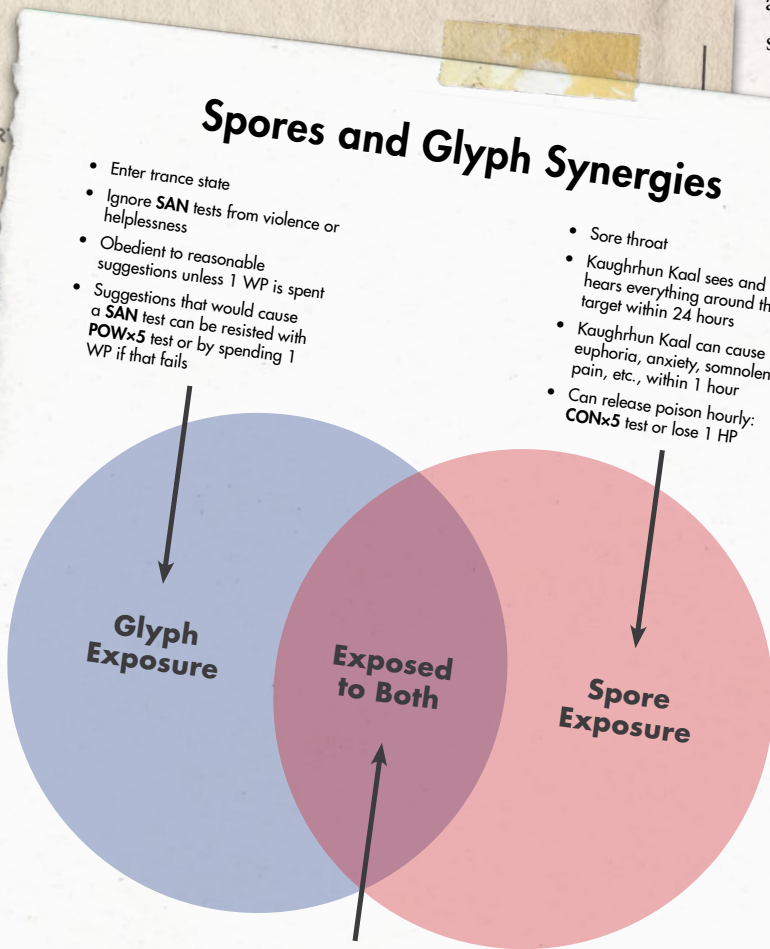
Spores and Glyph Synergies

- Enter trance state
- Ignore **SAN** tests from violence or helplessness
- Obedient to reasonable suggestions unless 1 WP is spent
- Suggestions that would cause a **SAN** test can be resisted with **POW×5** test or by spending 1 WP if that fails

- Sore throat
- Kaughrhun Kaal sees and hears everything around th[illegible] target within 24 hours
- Kaughrhun Kaal can cause euphoria, anxiety, somnolen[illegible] pain, etc., within 1 hour
- Can release poison hourly: **CON×5** test or lose 1 HP

Glyph Exposure

Exposed to Both

Spore Exposure